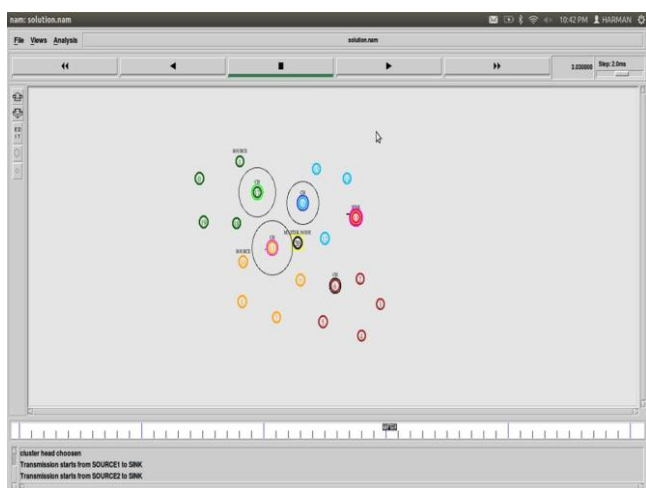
nam: solution.nam

10:42 PM HARMAN

File Views Analysis

solution.nam

3.030000 Step: 2.0ms

SOURCE

CH

CH

SINK

CH

MASTER NODE

SOURCE

CH

cluster head choosen

Transmission starts from SOURCE1 to SINK

Transmission starts from SOURCE2 to SINK